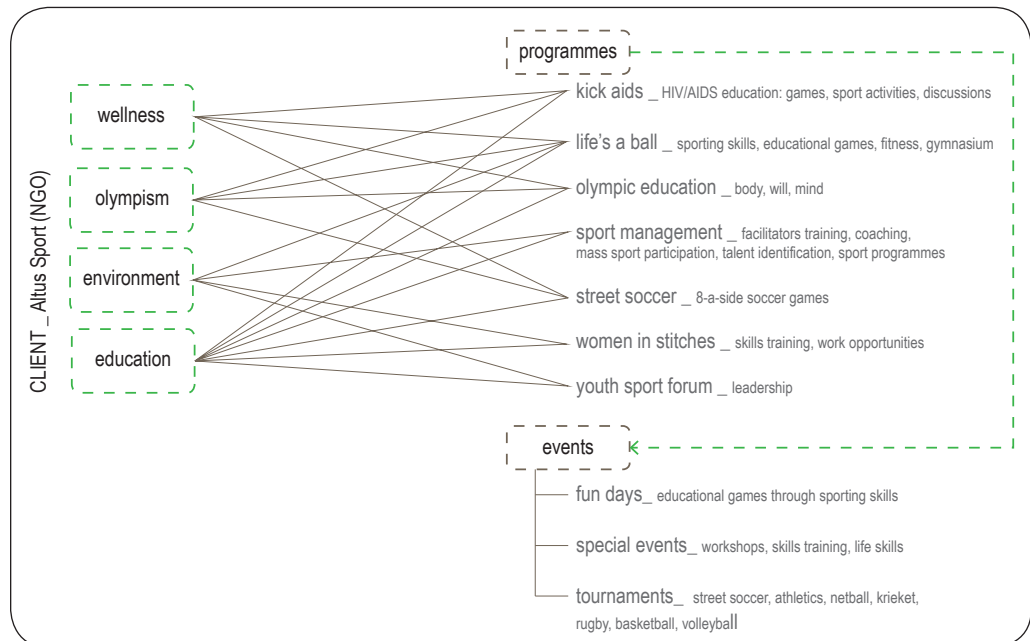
CLIENT _ Altus Sport (NGO)

wellness

olympism

environment

education

programmes

kick aids _ HIV/AIDS education: games, sport activities, discussions

life's a ball _ sporting skills, educational games, fitness, gymnasium

olympic education _ body, will, mind

sport management _ facilitators training, coaching, mass sport participation, talent identification, sport programmes

street soccer _ 8-a-side soccer games

women in stitches _ skills training, work opportunities

youth sport forum _ leadership

events

fun days_ educational games through sporting skills

special events_ workshops, skills training, life skills

tournaments_ street soccer, athletics, netball, krieket, rugby, basketball, volleyball